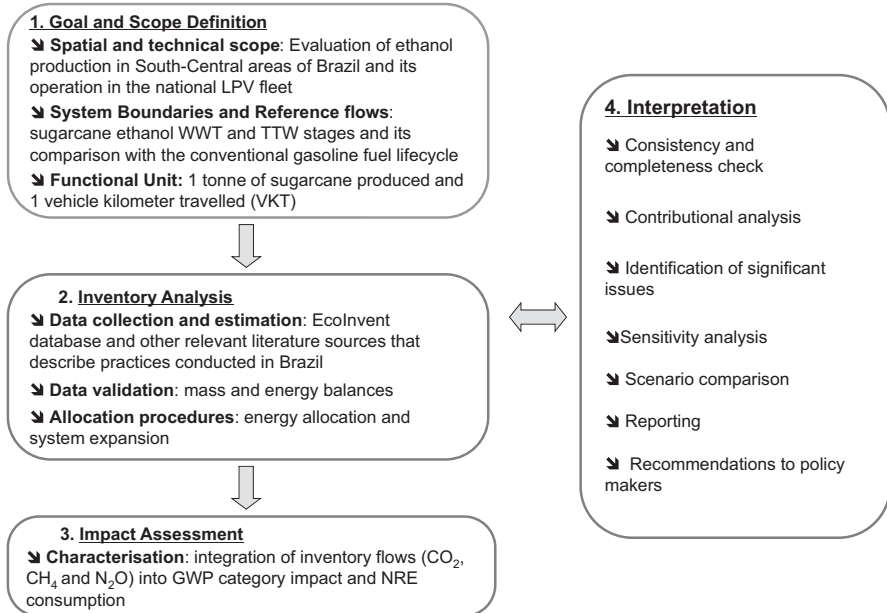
**1. Goal and Scope Definition**

➘ **Spatial and technical scope**: Evaluation of ethanol production in South-Central areas of Brazil and its operation in the national LPV fleet

➘ **System Boundaries and Reference flows**: sugarcane ethanol WWT and TTW stages and its comparison with the conventional gasoline fuel lifecycle

➘ **Functional Unit:** 1 tonne of sugarcane produced and 1 vehicle kilometer travelled (VKT)

**2. Inventory Analysis**

➘ **Data collection and estimation**: EcoInvent database and other relevant literature sources that describe practices conducted in Brazil

➘ **Data validation**: mass and energy balances

➘ **Allocation procedures**: energy allocation and system expansion

**3. Impact Assessment**

➘ **Characterisation**: integration of inventory flows ($CO_2$, $CH_4$ and $N_2O$) into GWP category impact and NRE consumption

**4. Interpretation**

➘ Consistency and completeness check

➘ Contributional analysis

➘ Identification of significant issues

➘Sensitivity analysis

➘ Scenario comparison

➘ Reporting

➘ Recommendations to policy makers